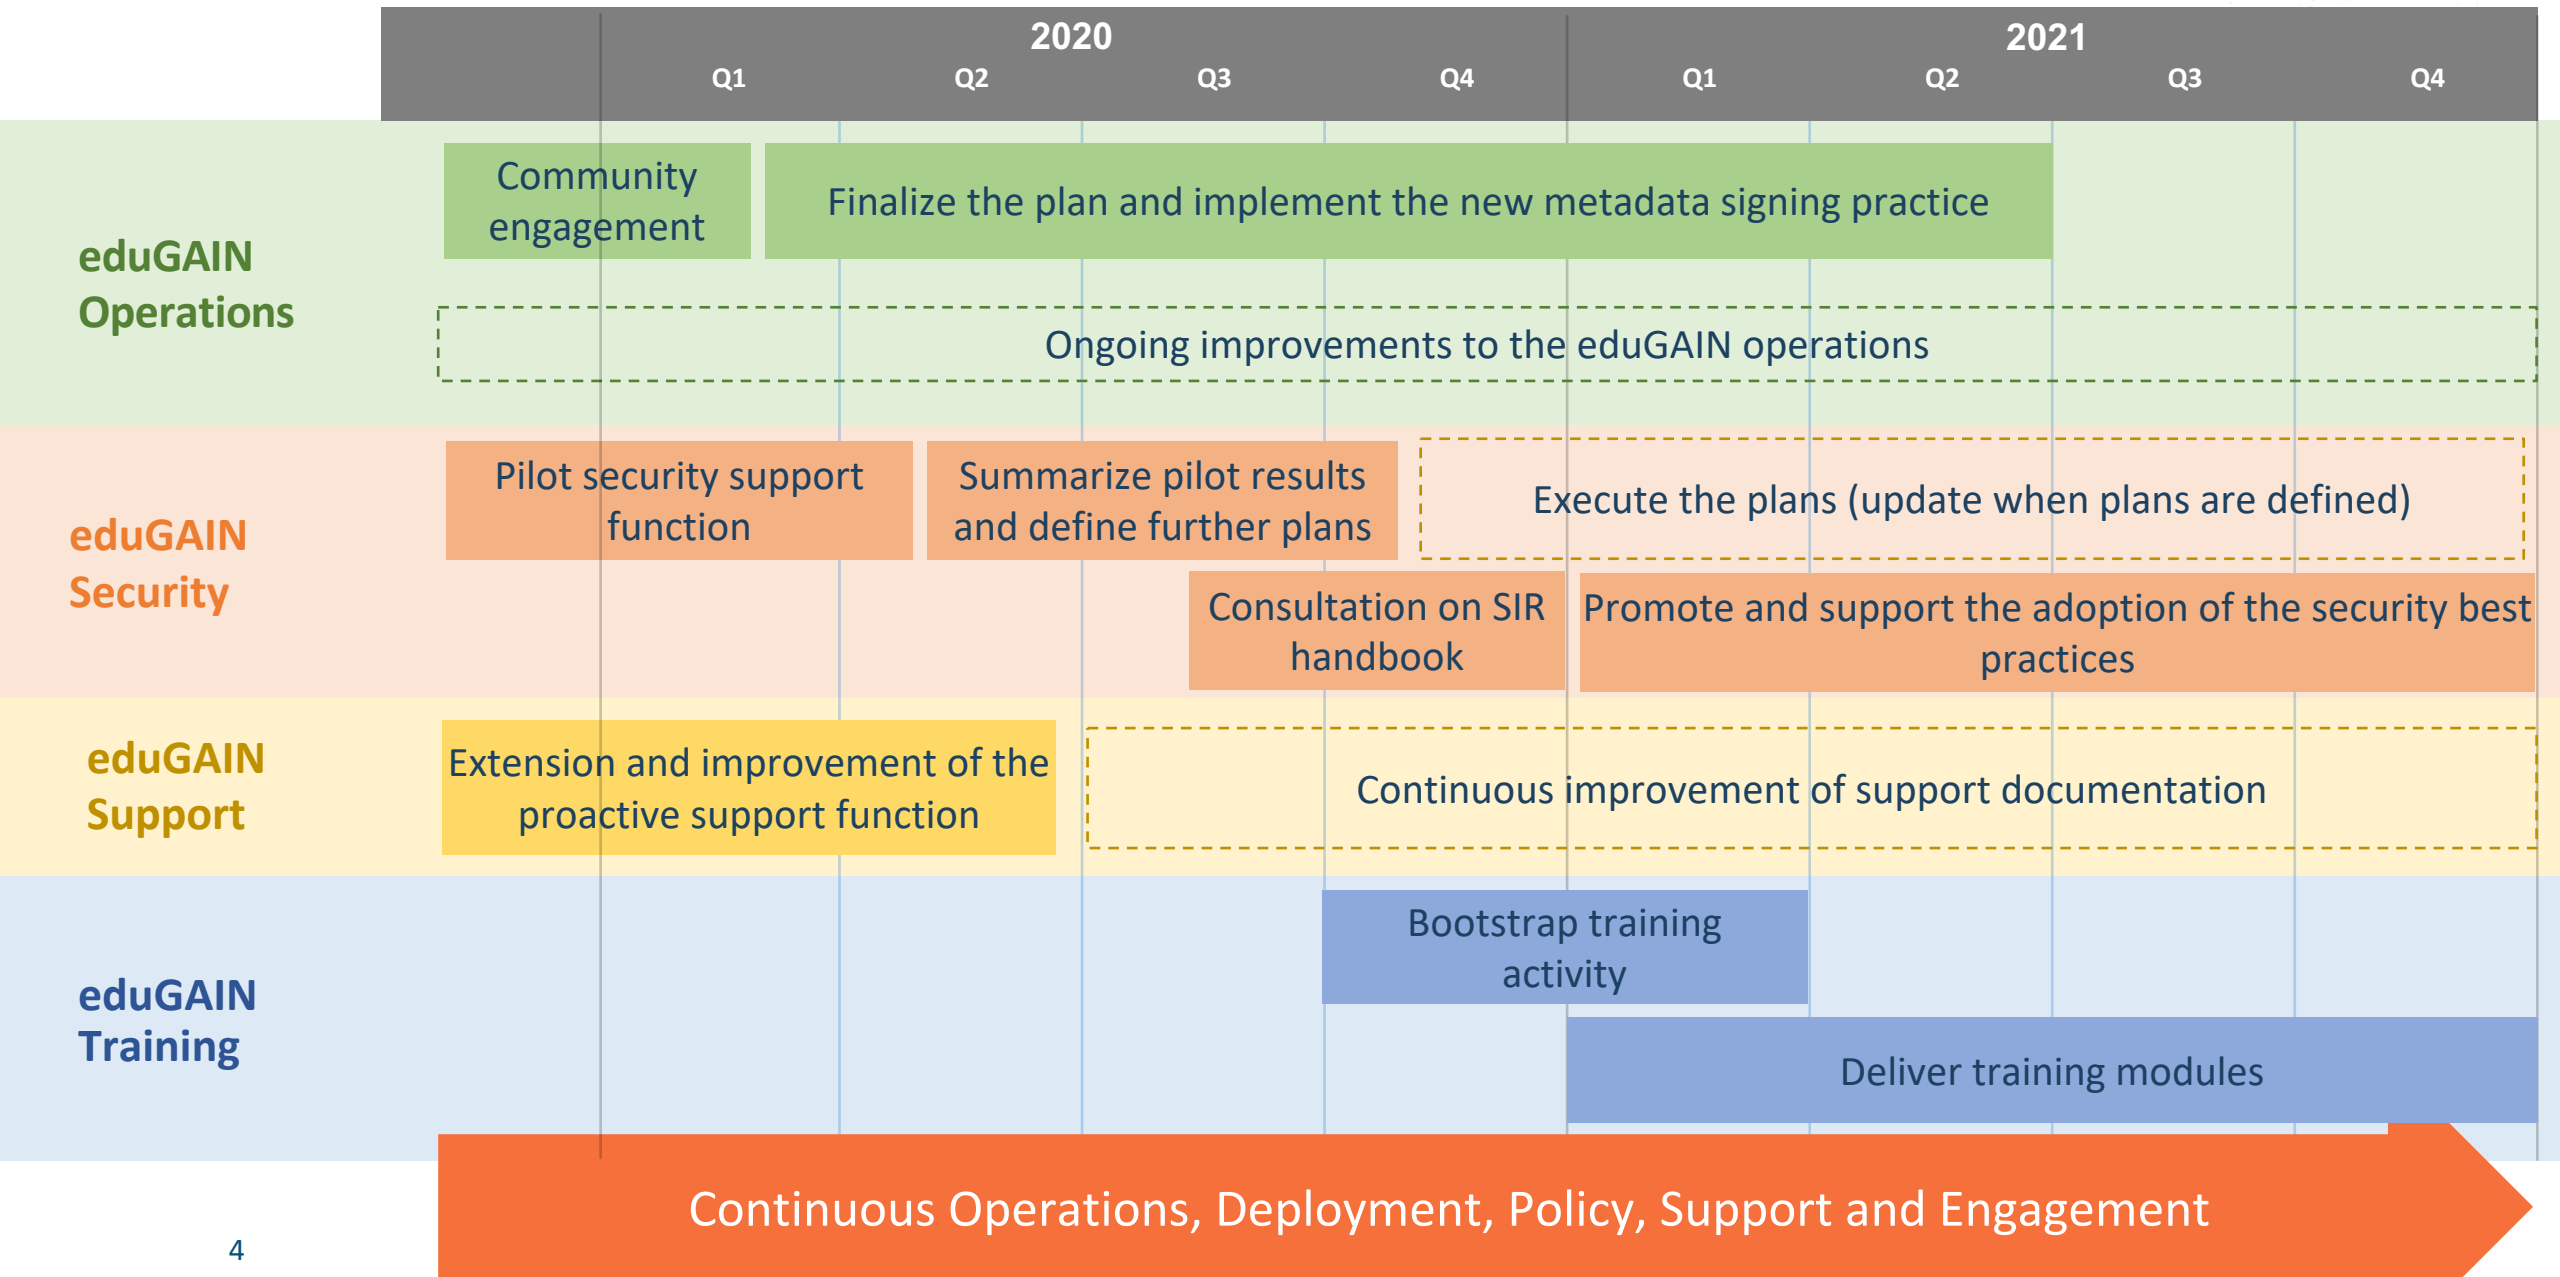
2020
Q1 Q2 Q3 Q4
2021
Q1 Q2 Q3 Q4

eduGAIN Operations

Community engagement

Finalize the plan and implement the new metadata signing practice

Ongoing improvements to the eduGAIN operations

eduGAIN Security

Pilot security support function

Summarize pilot results and define further plans

Execute the plans (update when plans are defined)

Consultation on SIR handbook

Promote and support the adoption of the security best practices

eduGAIN Support

Extension and improvement of the proactive support function

Continuous improvement of support documentation

eduGAIN Training

Bootstrap training activity

Deliver training modules

Continuous Operations, Deployment, Policy, Support and Engagement

4